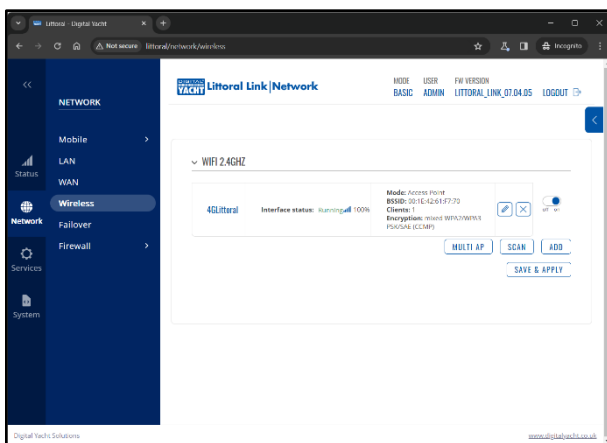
Littoral - Digital Yacht
Not secure littoral/network/wireless
Incognito

<<
NETWORK
Status
Network
Services
System
Mobile
LAN
WAN
Wireless
Failover
Firewall

DIGITAL YACHT Littoral Link|Network
MODE BASIC
USER ADMIN
FW VERSION LITTORAL_LINK_07.04.05
LOGOUT

WIFI 2.4GHZ
4GLittoral
Interface status: Running 100%
Mode: Access Point
BSSID: 00:1E:42:61:F7:70
Clients: 1
Encryption: mixed WPA2/WPA3 PSK/SAE (CCMP)
off on
MULTI AP
SCAN
ADD
SAVE & APPLY

Digital Yacht Solutions
www.digitalyacht.co.uk